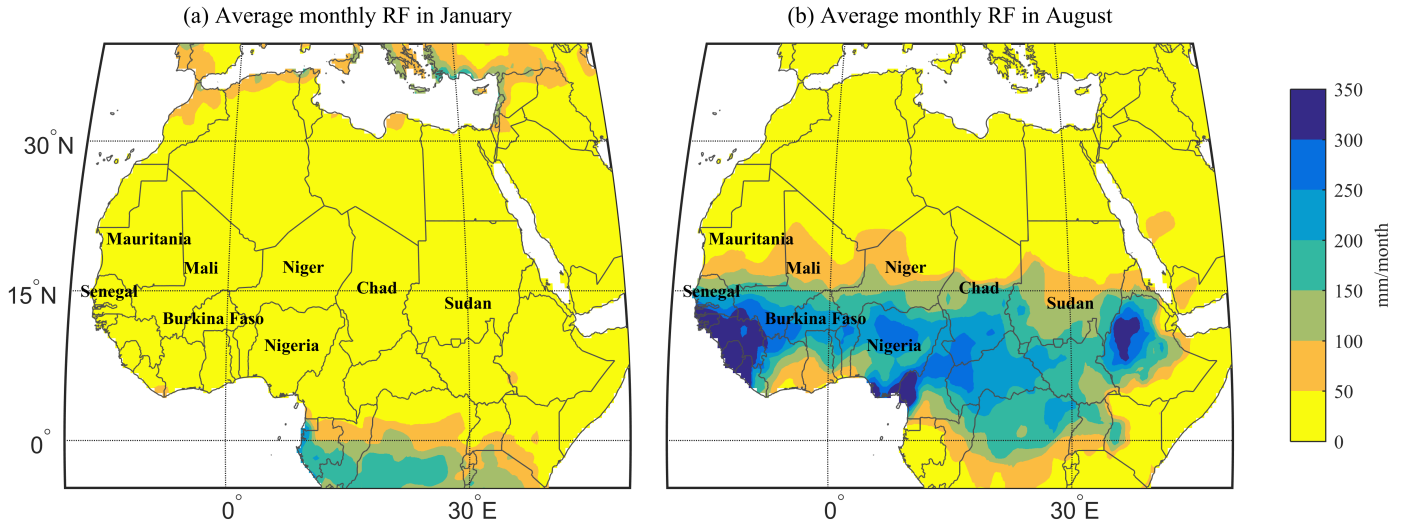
(a) Average monthly RF in January

30°N
15°N
0°
0°
30°E

Mauritania
Mali
Niger
Senegal
Chad
Sudan
Burkina Faso
Nigeria

(b) Average monthly RF in August

0°
30°E

Mauritania
Mali
Niger
Senegal
Chad
Sudan
Burkina Faso
Nigeria

350
300
250
200
150
100
50
0
mm/month